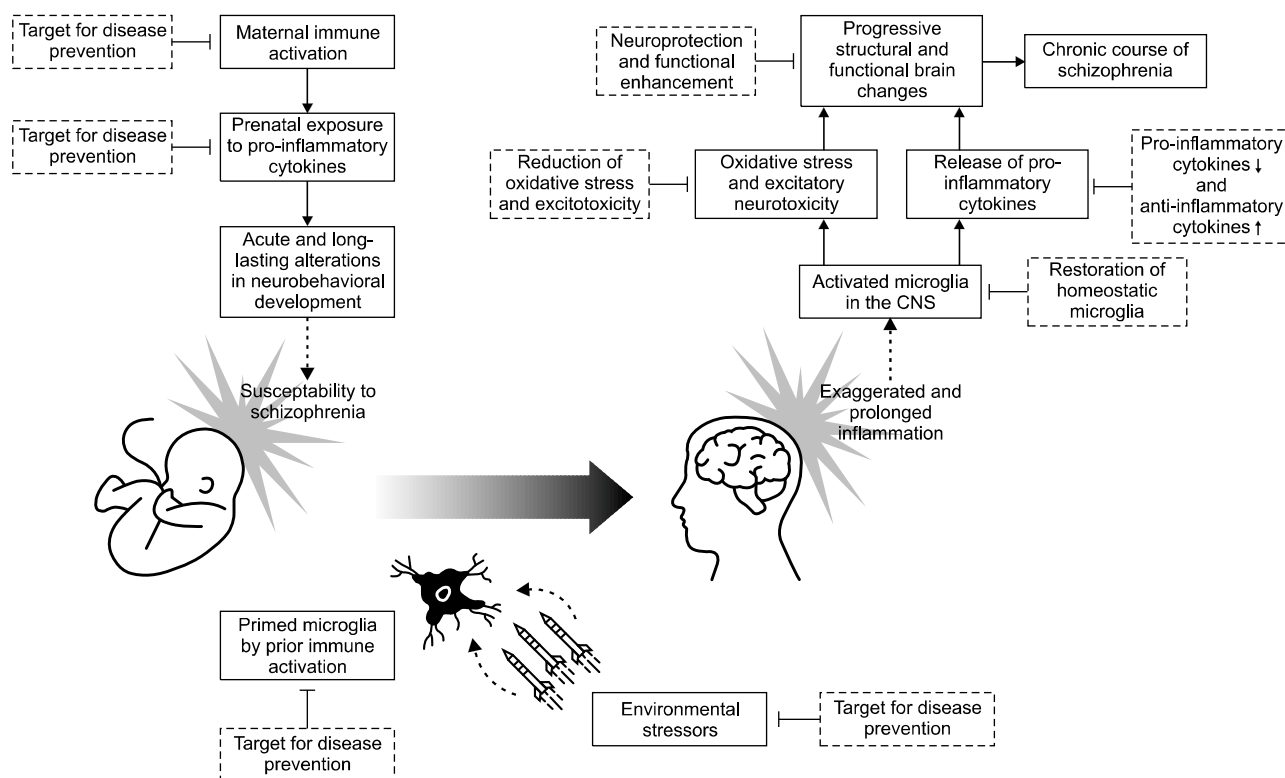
Target for disease prevention

Maternal immune activation

Target for disease prevention

Prenatal exposure to pro-inflammatory cytokines

Acute and long-lasting alterations in neurobehavioral development

Susceptability to schizophrenia

Neuroprotection and functional enhancement

Progressive structural and functional brain changes

Chronic course of schizophrenia

Reduction of oxidative stress and excitotoxicity

Oxidative stress and excitatory neurotoxicity

Release of pro-inflammatory cytokines

Pro-inflammatory cytokines ↓ and anti-inflammatory cytokines ↑

Activated microglia in the CNS

Restoration of homeostatic microglia

Exaggerated and prolonged inflammation

Primed microglia by prior immune activation

Target for disease prevention

Environmental stressors

Target for disease prevention